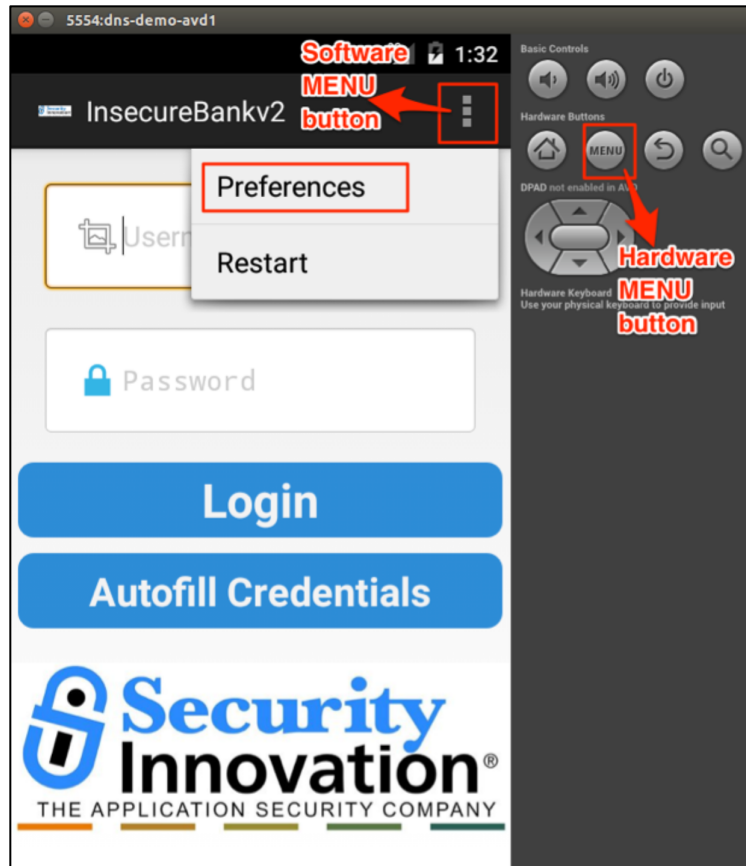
5554:dns-demo-avd1

1:32

Software MENU button

InsecureBankv2

Preferences

Restart

Userr

Password

Login

Autofill Credentials

Security Innovation®

THE APPLICATION SECURITY COMPANY

Basic Controls

Hardware Buttons

MENU

DPAD not enabled in AVD

Hardware MENU button

Hardware Keyboard

Use your physical keyboard to provide input